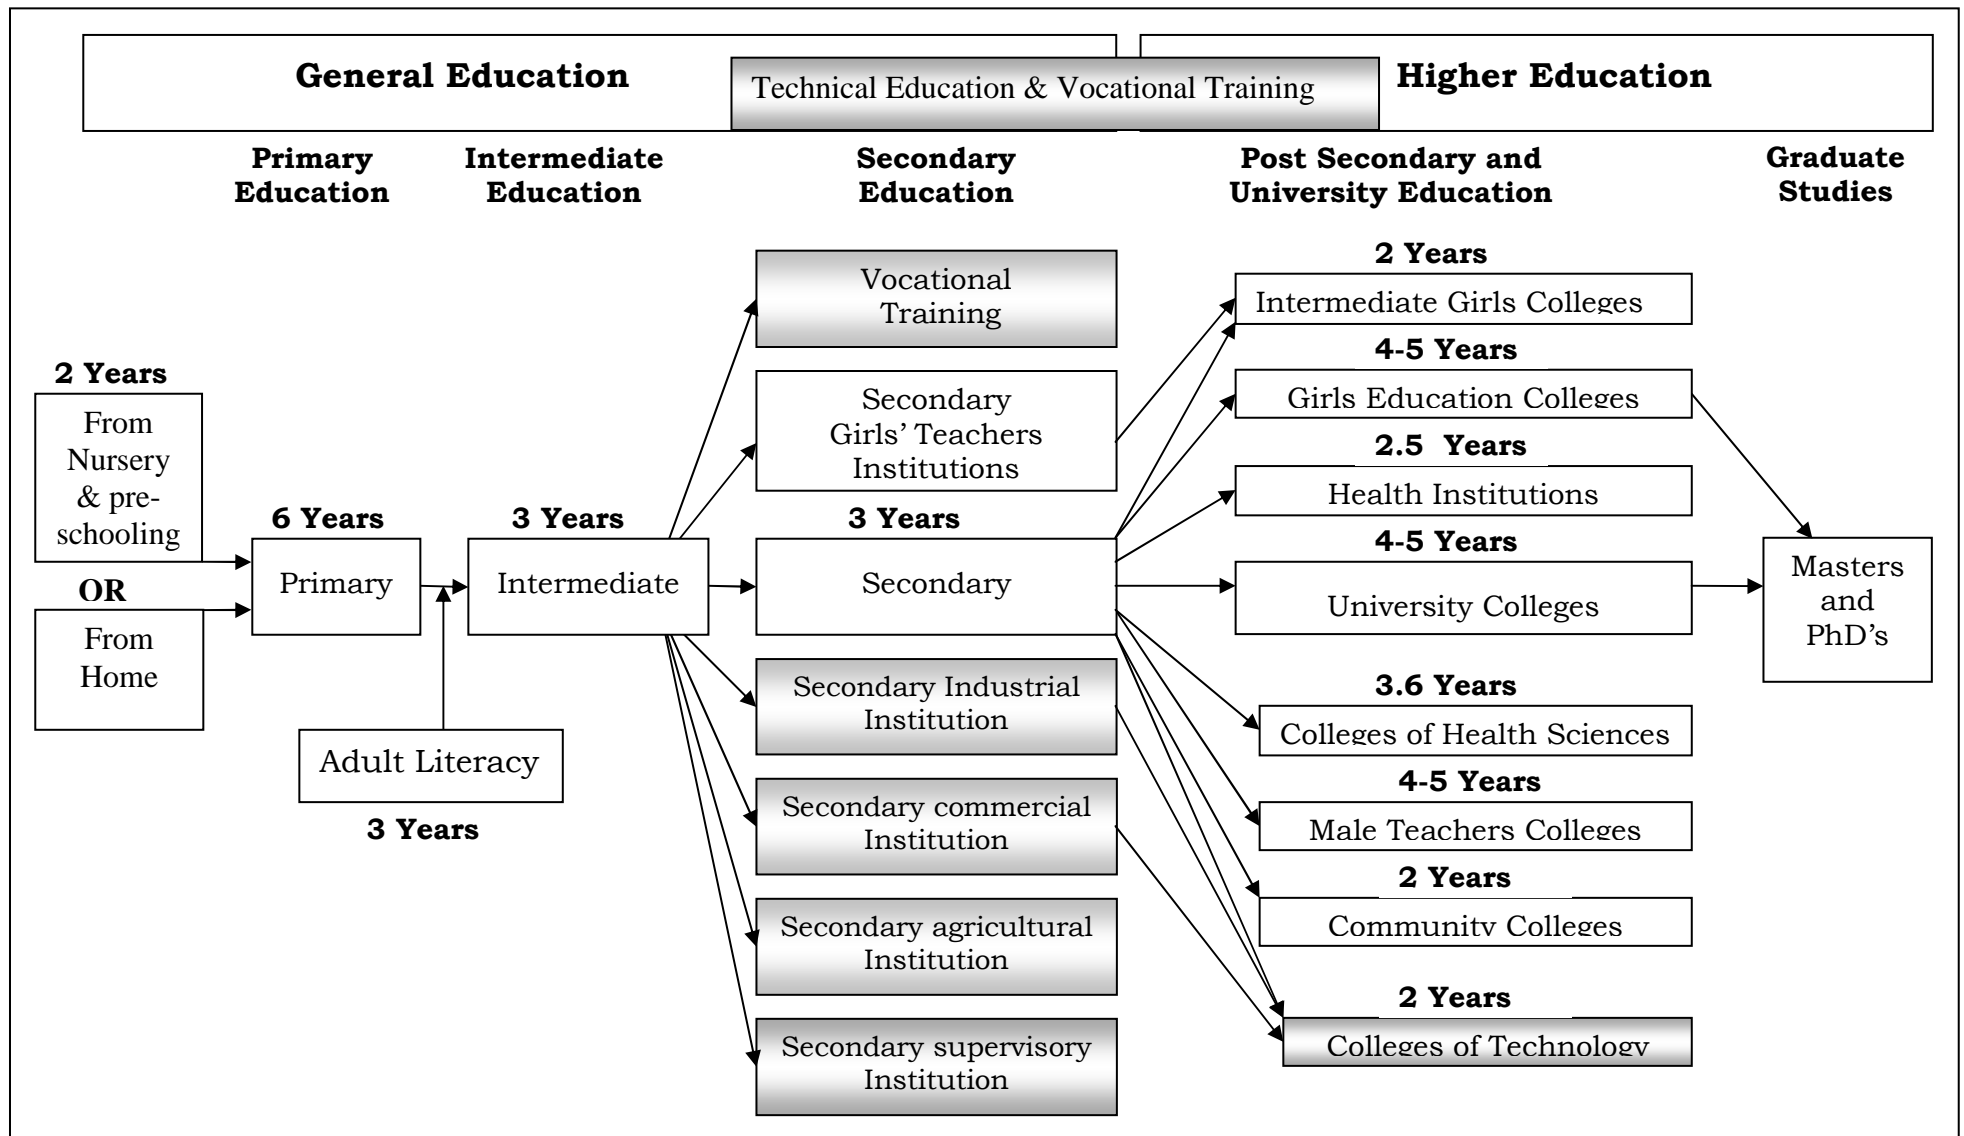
General Education

Technical Education & Vocational Training

Higher Education

Primary Education

Intermediate Education

Secondary Education

Post Secondary and University Education

Graduate Studies

2 Years

From Nursery & pre-schooling

OR

From Home

6 Years

Primary

Adult Literacy

3 Years

3 Years

Intermediate

Vocational Training

Secondary Girls' Teachers Institutions

3 Years

Secondary

Secondary Industrial Institution

Secondary commercial Institution

Secondary agricultural Institution

Secondary supervisory Institution

2 Years

Intermediate Girls Colleges

4-5 Years

Girls Education Colleges

2.5 Years

Health Institutions

4-5 Years

University Colleges

3.6 Years

Colleges of Health Sciences

4-5 Years

Male Teachers Colleges

2 Years

Community Colleges

2 Years

Colleges of Technology

Masters and PhD's